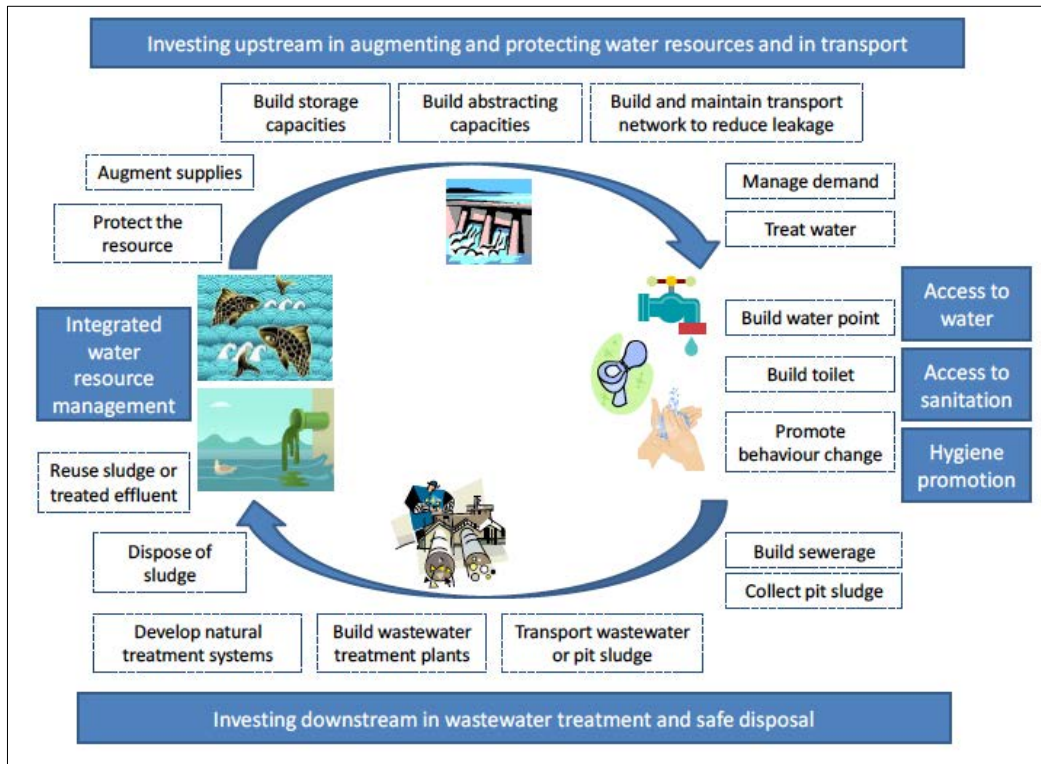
Investing upstream in augmenting and protecting water resources and in transport

Build storage capacities

Build abstracting capacities

Build and maintain transport network to reduce leakage

Augment supplies

Protect the resource

Manage demand

Treat water

Build water point

Access to water

Integrated water resource management

Build toilet

Access to sanitation

Promote behaviour change

Hygiene promotion

Reuse sludge or treated effluent

Dispose of sludge

Build sewerage

Collect pit sludge

Develop natural treatment systems

Build wastewater treatment plants

Transport wastewater or pit sludge

Investing downstream in wastewater treatment and safe disposal